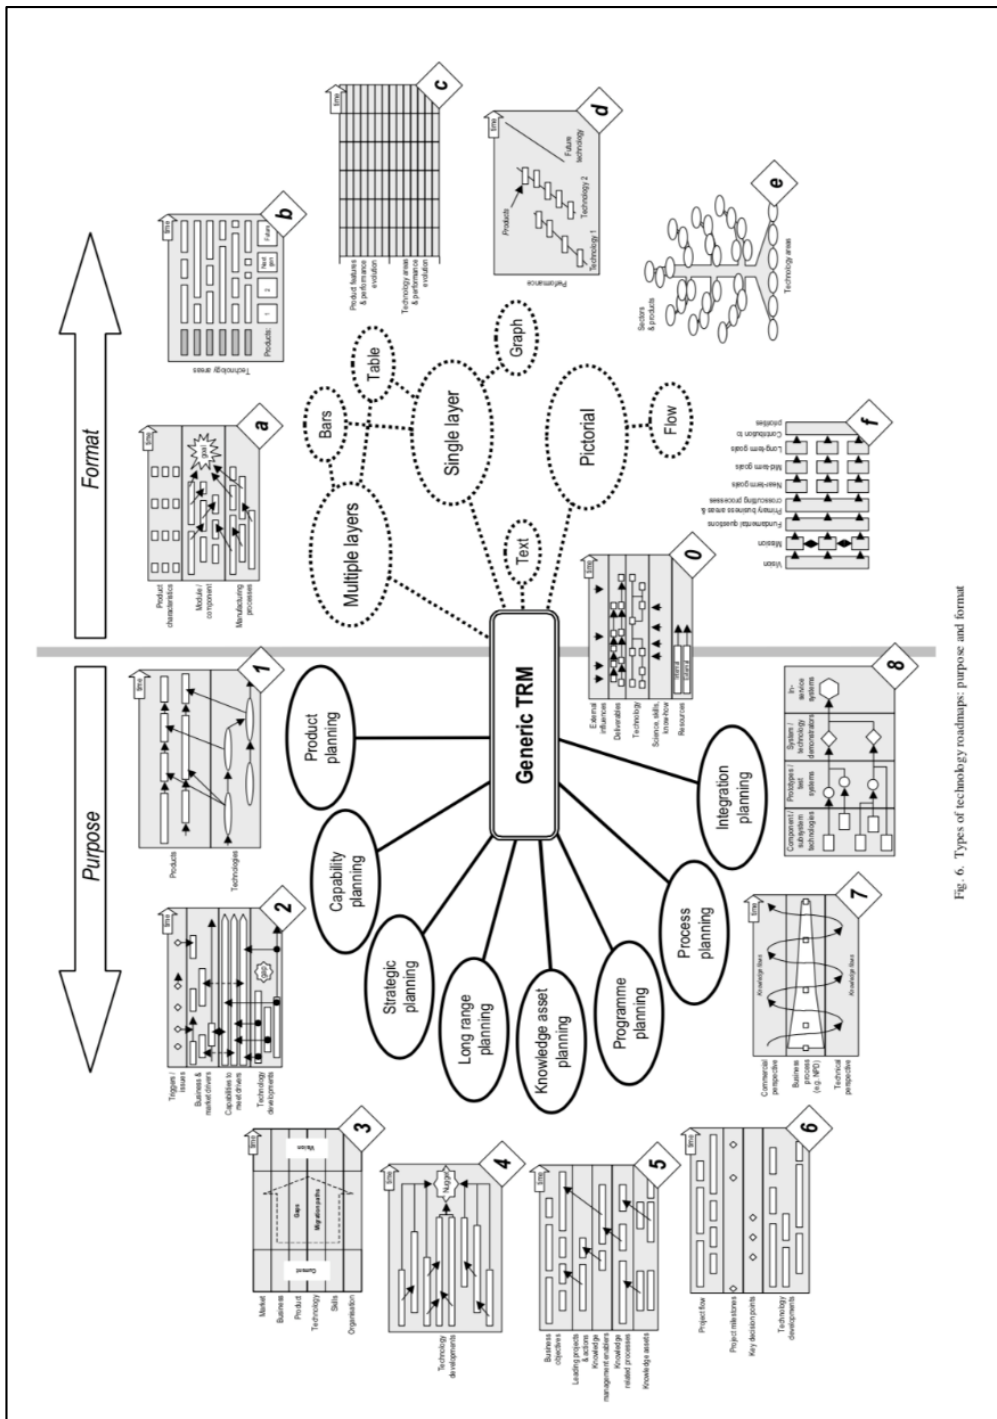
Purpose

Format

Generic TRM

Product planning

Capability planning

Strategic planning

Long range planning

Knowledge asset planning

Programme planning

Process planning

Integration planning

Multiple layers

Bars

Table

Single layer

Graph

Text

Pictorial

Flow

1

Products

Technologies

time

2

Triggers / issues

Business & market drivers

Capabilities to meet drivers

Technology developments

goal

3

Market

Business

Product

Technology

Skills

Organisation

Current

Gaps

Migration paths

Vision

4

Technology developments

Nugget

5

Business objectives

Leading projects & actions

Knowledge management enablers

Knowledge related processes

Knowledge assets

6

Project flow

Project milestones

Key decision points

Technology developments

7

Commercial perspective

Business process (e.g. NPD)

Technical perspective

Knowledge flows

Knowledge flows

8

Component / subsystem technologies

Prototypes / test systems

System / technology demonstrators

In-service systems

0

External influences

Deliverables

Technology

Science, skills, know-how

Resources

a

Product characteristics

Module / component

Manufacturing processes

goal

b

Technology areas

Products:

1

2

Next gen

Future

c

Product features & performance evolution

Technology areas & performance evolution

d

Performance

Products

Technology 1

Technology 2

Future technology

e

Sectors & products

Technology areas

f

Vision

Mission

Fundamental questions

Primary business areas & crosscutting processes

Near-term goals

Mid-term goals

Long-term goals

Contribution to priorities

Fig. 6. Types of technology roadmaps: purpose and format